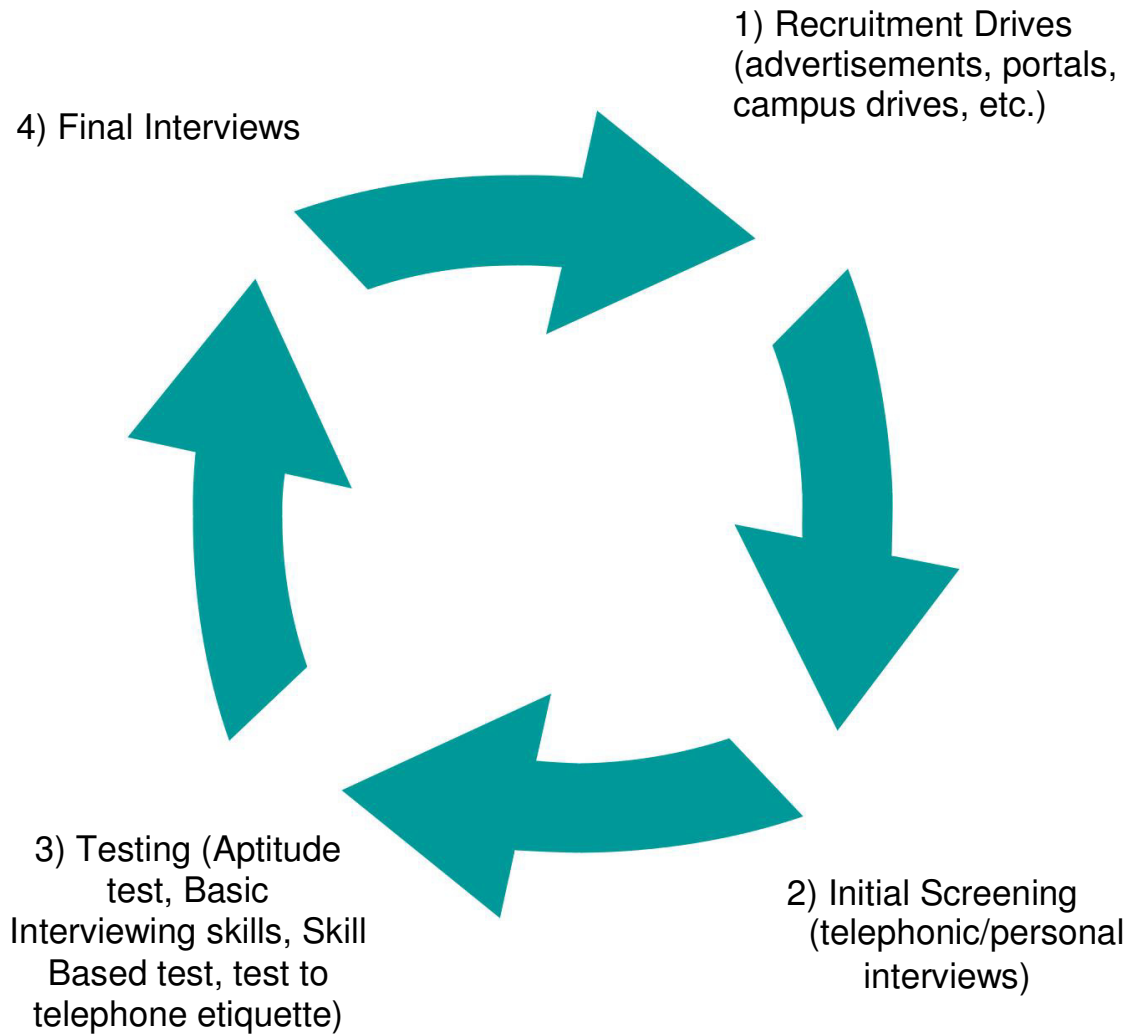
1) Recruitment Drives (advertisements, portals, campus drives, etc.)

4) Final Interviews

2) Initial Screening (telephonic/personal interviews)

3) Testing (Aptitude test, Basic Interviewing skills, Skill Based test, test to telephone etiquette)